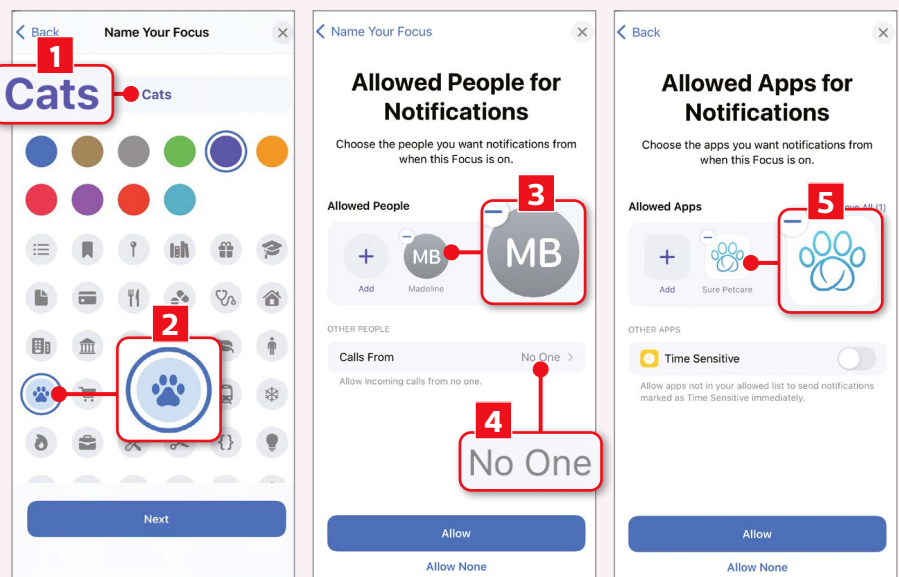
Back
Name Your Focus

1
Cats
Cats

2

Next

Name Your Focus

Allowed People for Notifications

Choose the people you want notifications from when this Focus is on.

Allowed People

3

Add
MB
Madeline
MB

OTHER PEOPLE

Calls From
No One

Allow incoming calls from no one.

4
No One

Allow
Allow None

Back

Allowed Apps for Notifications

Choose the apps you want notifications from when this Focus is on.

Allowed Apps
5
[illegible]ve All (1)

Add
Sure Petcare

OTHER APPS

Time Sensitive

Allow apps not in your allowed list to send notifications marked as Time Sensitive immediately.

Allow
Allow None